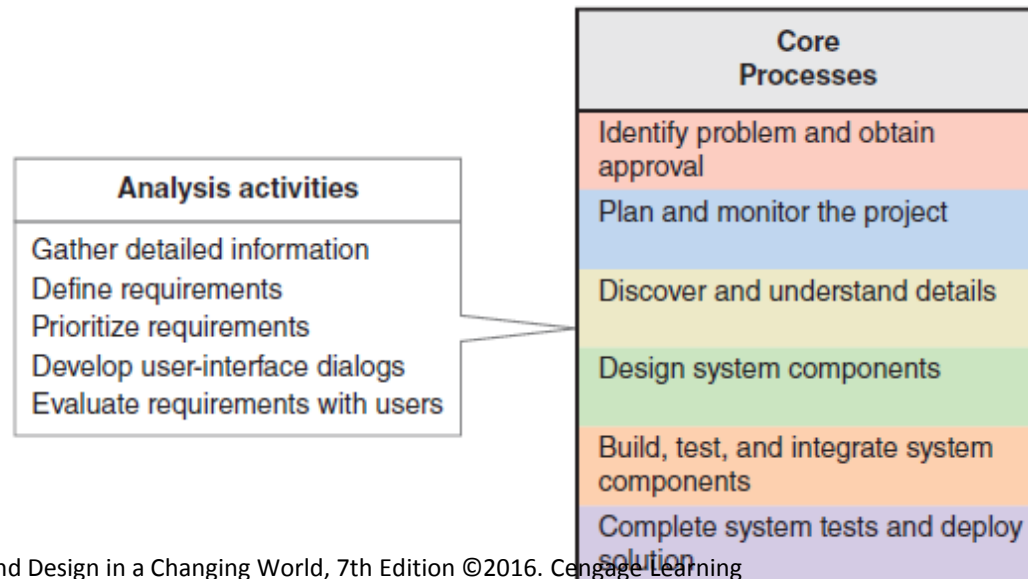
Analysis activities

Gather detailed information
Define requirements
Prioritize requirements
Develop user-interface dialogs
Evaluate requirements with users

| Core Processes |
|---|
| Identify problem and obtain approval |
| Plan and monitor the project |
| Discover and understand details |
| Design system components |
| Build, test, and integrate system components |
| Complete system tests and deploy solution |

nd Design in a Changing World, 7th Edition ©2016. Cengage Learning